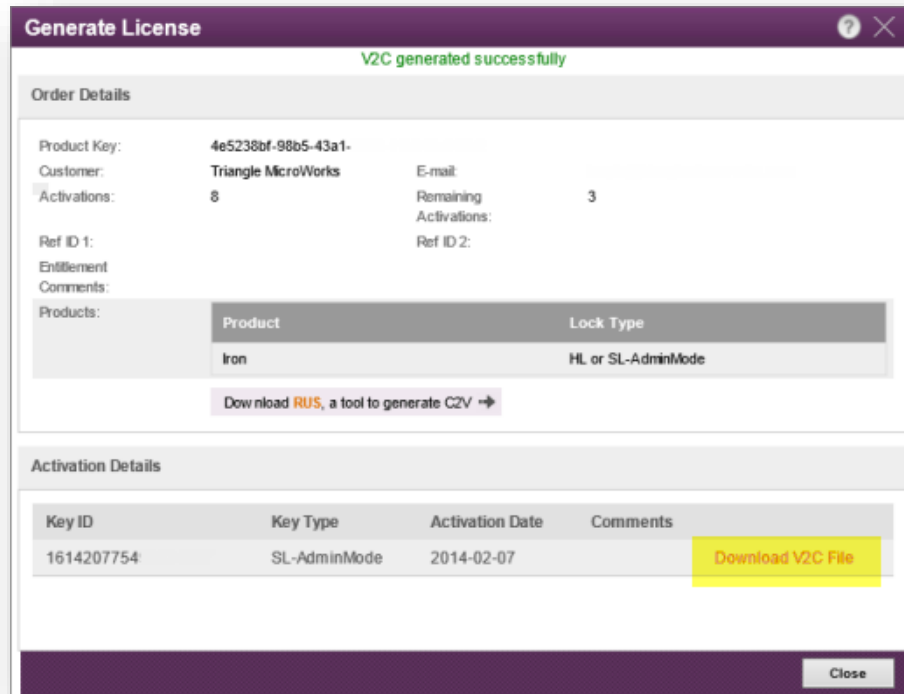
Generate License

V2C generated successfully

Order Details

Product Key: 4e5238bf-98b5-43a1-

Customer: Triangle MicroWorks

E-mail:

Activations: 8

Remaining Activations: 3

Ref ID 1:

Ref ID 2:

Entitlement Comments:

Products:

| Product | Lock Type |
|---|---|
| Iron | HL or SL-AdminMode |

Download RUS, a tool to generate C2V

Activation Details

| Key ID | Key Type | Activation Date | Comments | |
|---|---|---|---|---|
| 1614207754 | SL-AdminMode | 2014-02-07 | | Download V2C File |

Close